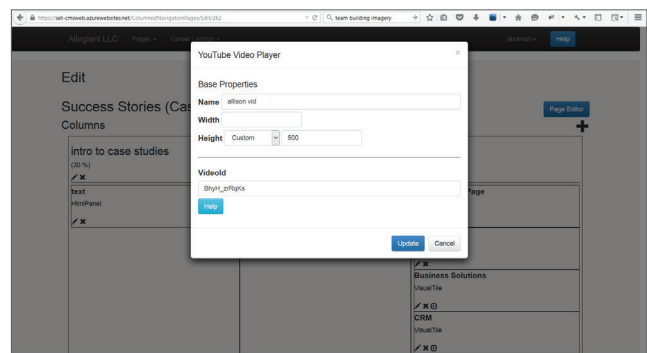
https://set-cmsweb.azurewebsites.net/ColumnedNavigationPages/Edit/262

team building imagery

Allegient LLC Pages Conte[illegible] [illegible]

abuman Help

Edit

Success Stories (Cas

Columns

Page Editor

intro to case studies

(30 %)

text

HtmlPanel

Page

Business Solutions

VisualTile

CRM

VisualTile

YouTube Video Player

×

Base Properties

Name allison vid

Width

Height Custom 500

VideoId

BhyH_zrRqKs

Help

Update Cancel